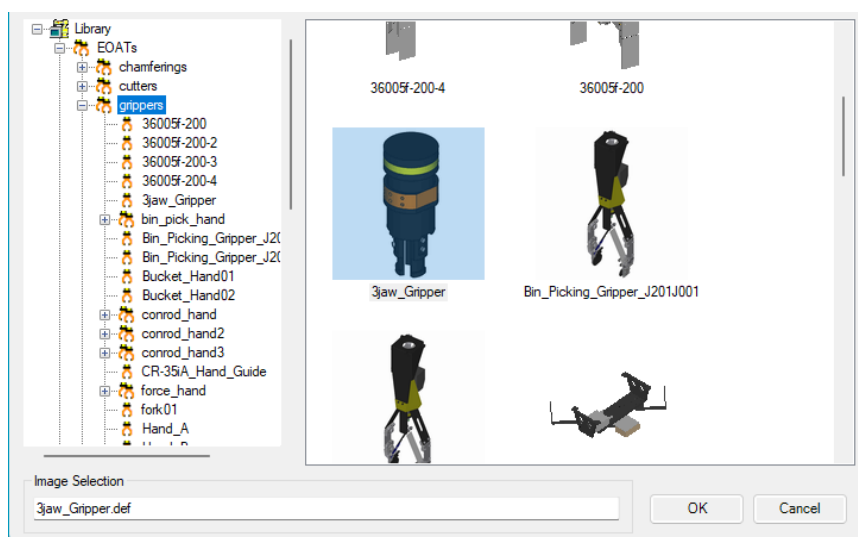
Library
EOATs
chamferings
cutters
grippers
36005f-200
36005f-200-2
36005f-200-3
36005f-200-4
3jaw_Gripper
bin_pick_hand
Bin_Picking_Gripper_J20
Bin_Picking_Gripper_J20
Bucket_Hand01
Bucket_Hand02
conrod_hand
conrod_hand2
conrod_hand3
CR-35iA_Hand_Guide
force_hand
fork01
Hand_A
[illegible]

36005f-200-4
36005f-200
3jaw_Gripper
Bin_Picking_Gripper_J201J001

Image Selection
3jaw_Gripper.def
OK
Cancel